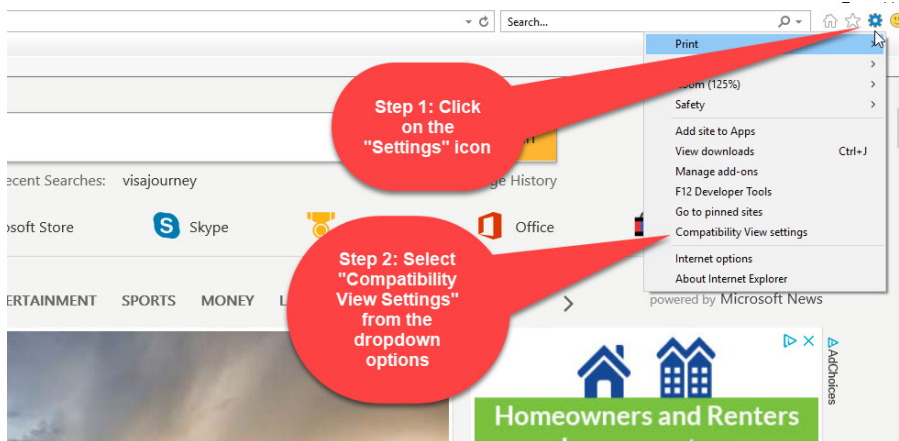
Search...

Print
>
Zoom (125%) >
Safety >
Add site to Apps
View downloads Ctrl+J
Manage add-ons
F12 Developer Tools
Go to pinned sites
Compatibility View settings
Internet options
About Internet Explorer

Step 1: Click on the "Settings" icon

ecent Searches: visajourney
ge History

osoft Store
Skype
Office

Step 2: Select "Compatibility View Settings" from the dropdown options

ERTAINMENT SPORTS MONEY L

powered by Microsoft News

AdChoices

Homeowners and Renters